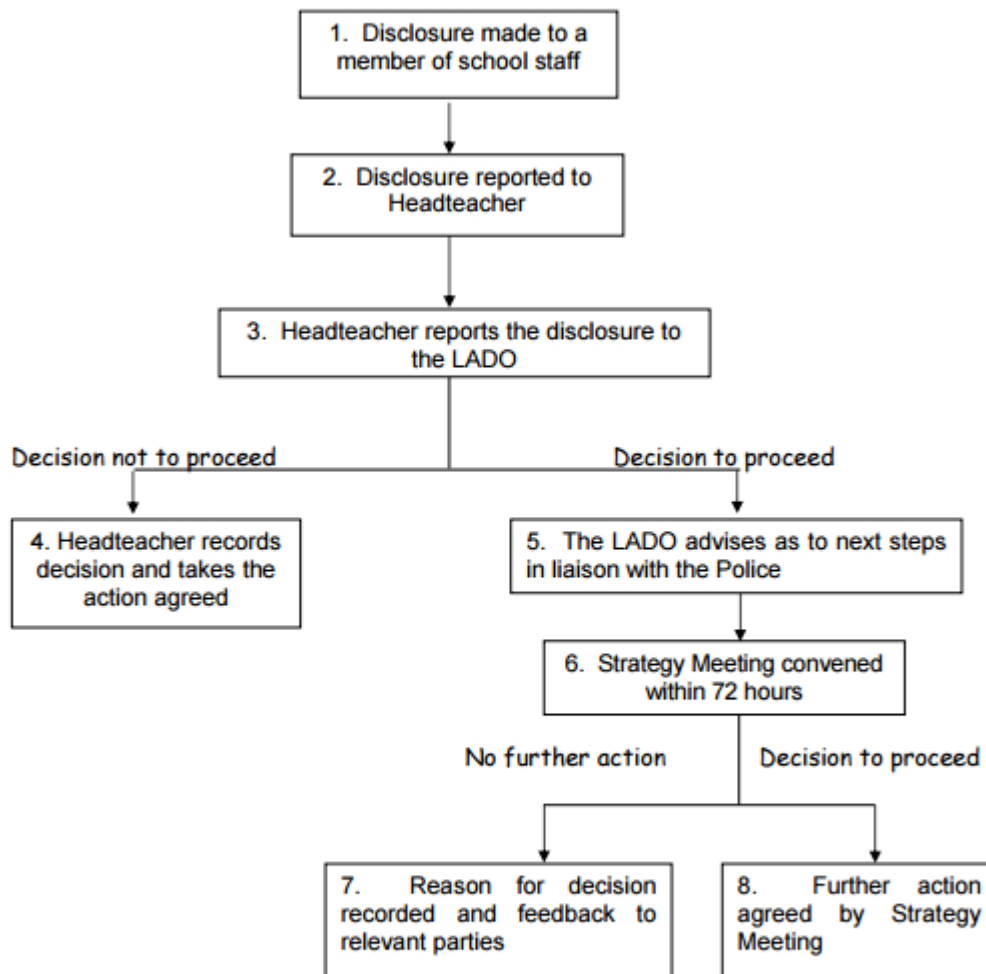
1. Disclosure made to a member of school staff

2. Disclosure reported to Headteacher

3. Headteacher reports the disclosure to the LADO

Decision not to proceed

Decision to proceed

4. Headteacher records decision and takes the action agreed

5. The LADO advises as to next steps in liaison with the Police

6. Strategy Meeting convened within 72 hours

No further action

Decision to proceed

7. Reason for decision recorded and feedback to relevant parties

8. Further action agreed by Strategy Meeting